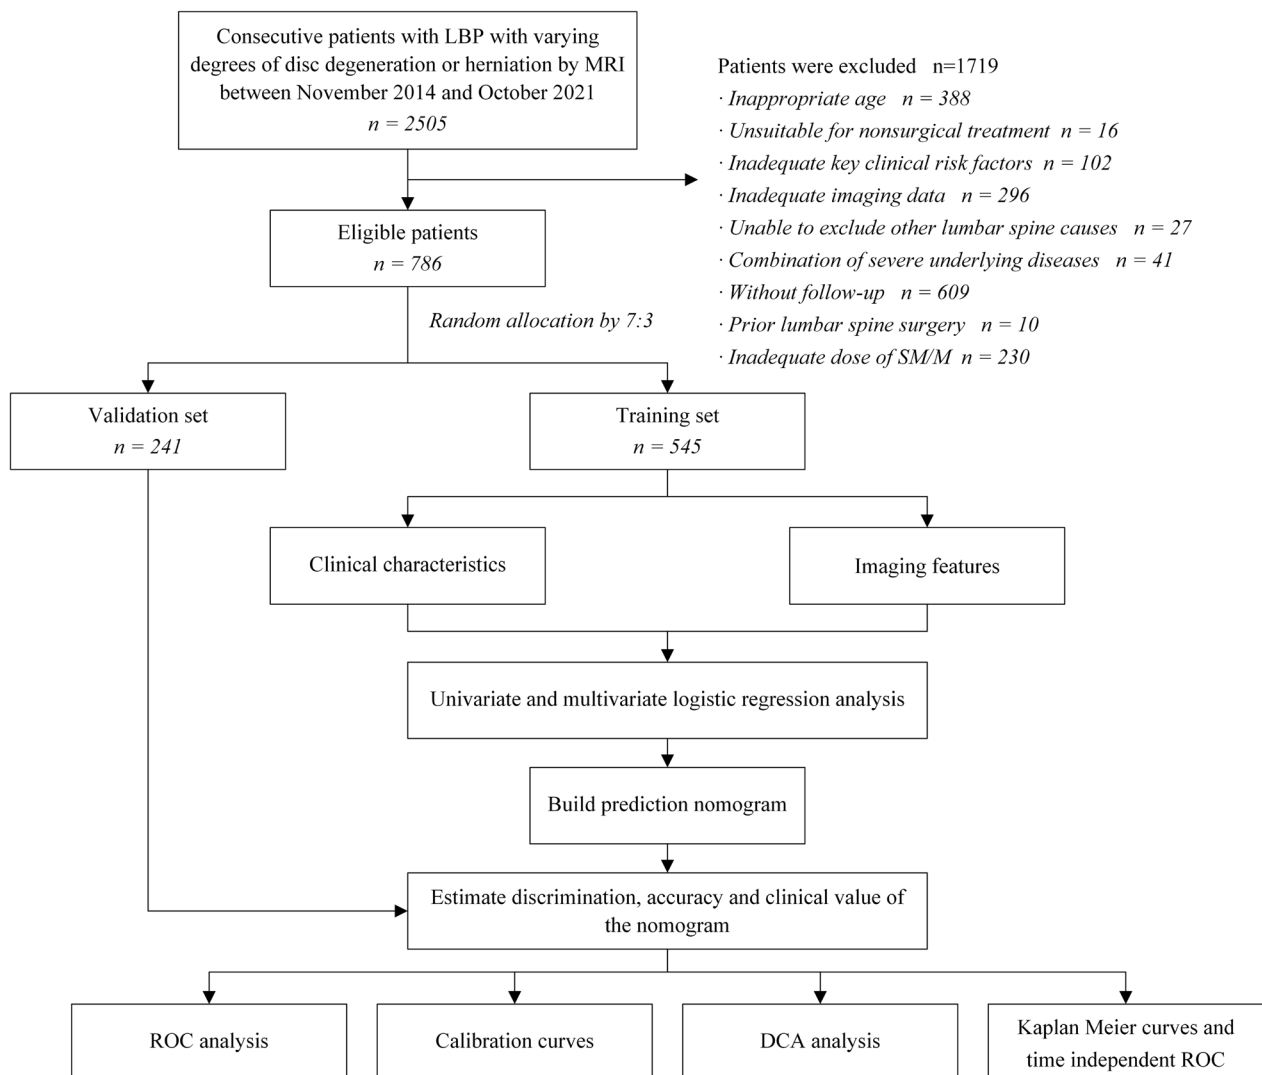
Consecutive patients with LBP with varying degrees of disc degeneration or herniation by MRI between November 2014 and October 2021
$n = 2505$

Patients were excluded n=1719
· Inappropriate age $n = 388$
· Unsuitable for nonsurgical treatment $n = 16$
· Inadequate key clinical risk factors $n = 102$
· Inadequate imaging data $n = 296$
· Unable to exclude other lumbar spine causes $n = 27$
· Combination of severe underlying diseases $n = 41$
· Without follow-up $n = 609$
· Prior lumbar spine surgery $n = 10$
· Inadequate dose of SM/M $n = 230$

Eligible patients
$n = 786$

Random allocation by 7:3

Validation set
$n = 241$

Training set
$n = 545$

Clinical characteristics

Imaging features

Univariate and multivariate logistic regression analysis

Build prediction nomogram

Estimate discrimination, accuracy and clinical value of the nomogram

ROC analysis

Calibration curves

DCA analysis

Kaplan Meier curves and time independent ROC